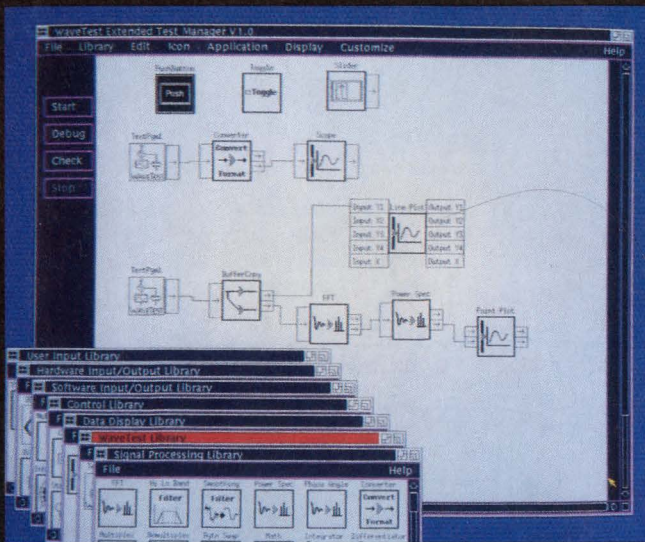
waveTest Extended Test Manager V1.0
File Library Edit Icon Application Display Customize Help

Start
Debug
Check
Stop

PushButton
Push
Toggle
Toggle
Slider

TextPgat
Converter
Convert
Format
Scope

Input Y1
Input Y2
Input Y3
Input Y4
Input X
Line Plot
Output Y1
Output Y2
Output Y3
Output Y4
Output X

TextPgat
BufferCopy
FFT
Power Spec
Point Plot

User Input Library
Hardware Input/Output Library
Software Input/Output Library
Control Library
Data Display Library
WaveTest Library
Signal Processing Library
File Help
FFT
Hi Lo Band
Filter
Smoothing
Filter
Power Spec
Phase Angle
Converter
Convert
Format
Multiplier
Bandlimiter
Byte Swap
Math
Integrator
Differentiator